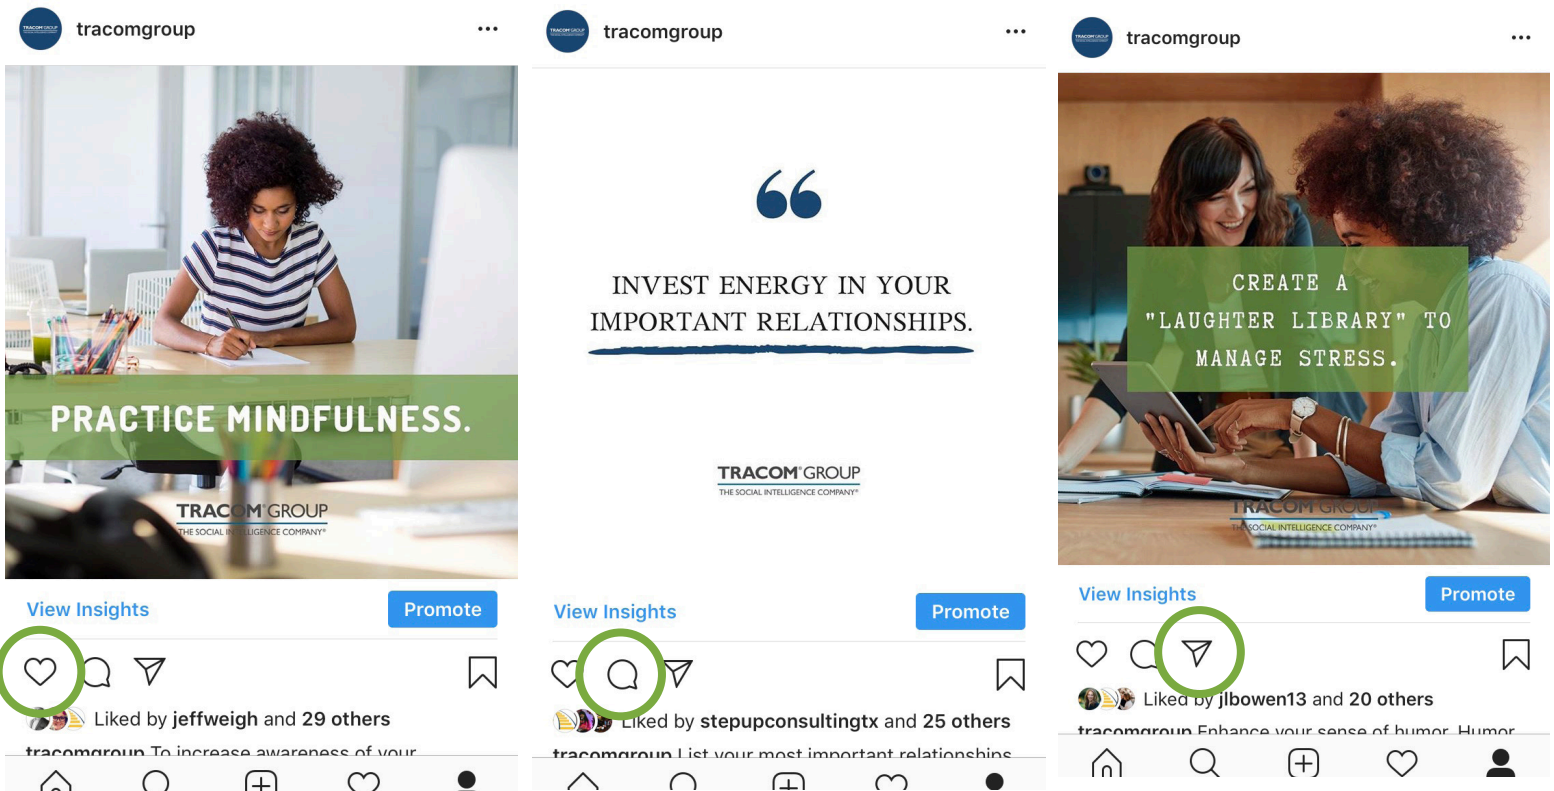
tracomgroup

PRACTICE MINDFULNESS.

TRACOM GROUP
THE SOCIAL INTELLIGENCE COMPANY

View Insights
Promote

Liked by jeffweigh and 29 others

tracomgroup To increase awareness of your

tracomgroup

"

INVEST ENERGY IN YOUR IMPORTANT RELATIONSHIPS.

TRACOM GROUP
THE SOCIAL INTELLIGENCE COMPANY

View Insights
Promote

Liked by stepupconsultingtx and 25 others

tracomgroup List your most important relationships

tracomgroup

CREATE A "LAUGHTER LIBRARY" TO MANAGE STRESS.

TRACOM GROUP
THE SOCIAL INTELLIGENCE COMPANY

View Insights
Promote

Liked by jlbowen13 and 20 others

tracomgroup Enhance your sense of humor. Humor